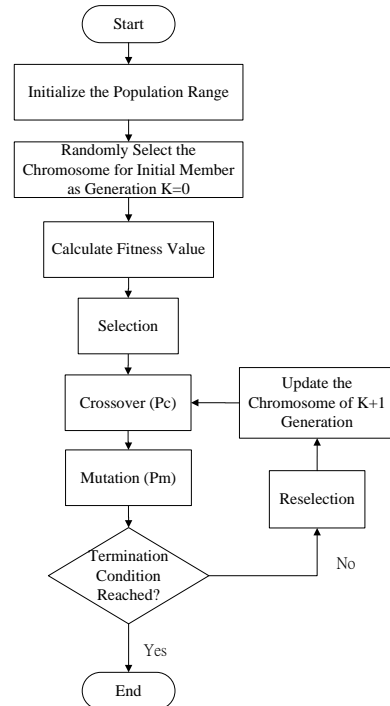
Start

Initialize the Population Range

Randomly Select the Chromosome for Initial Member as Generation K=0

Calculate Fitness Value

Selection

Crossover (Pc)

Update the Chromosome of K+1 Generation

Mutation (Pm)

Reselection

Termination Condition Reached?

No

Yes

End